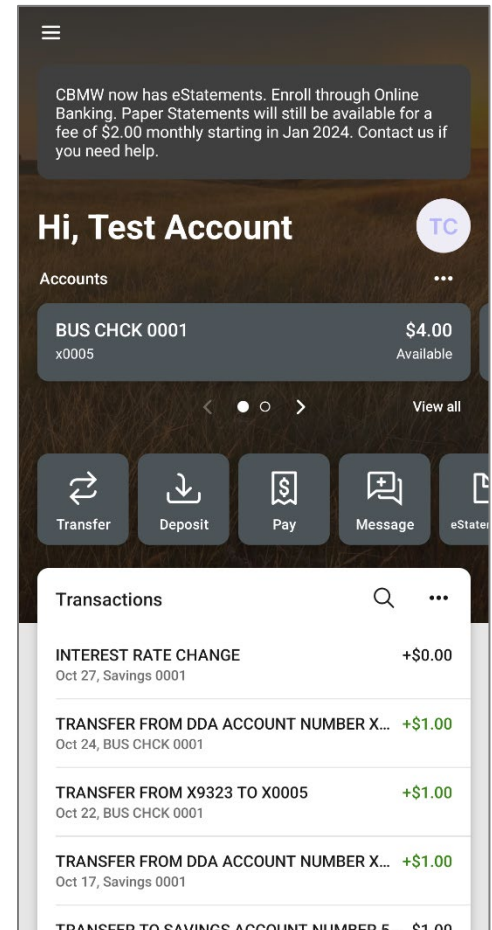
CBMW now has eStatements. Enroll through Online Banking. Paper Statements will still be available for a fee of $2.00 monthly starting in Jan 2024. Contact us if you need help.

Hi, Test Account

TC

Accounts

•••

BUS CHCK 0001
x0005

$4.00
Available

View all

Transfer

Deposit

Pay

Message

eStater

Transactions

•••

INTEREST RATE CHANGE
Oct 27, Savings 0001
+$0.00

TRANSFER FROM DDA ACCOUNT NUMBER X...
Oct 24, BUS CHCK 0001
+$1.00

TRANSFER FROM X9323 TO X0005
Oct 22, BUS CHCK 0001
+$1.00

TRANSFER FROM DDA ACCOUNT NUMBER X...
Oct 17, Savings 0001
+$1.00

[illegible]